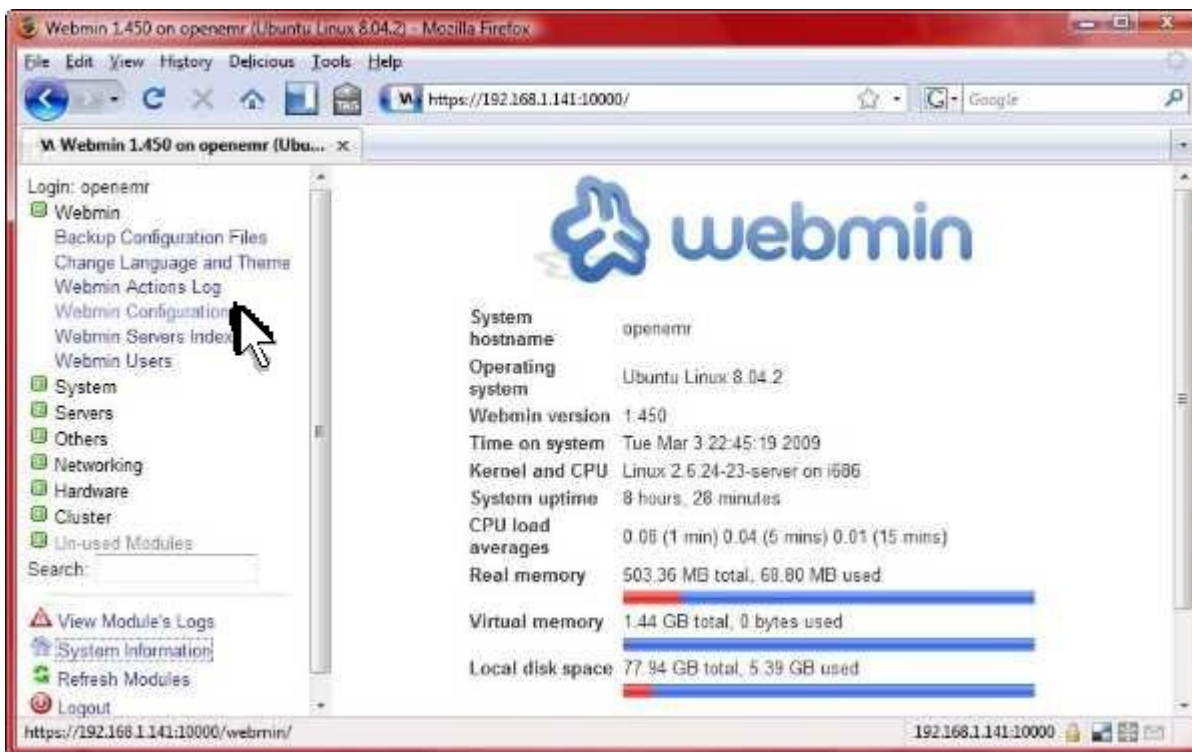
Webmin 1.450 on openemr (Ubuntu Linux 8.04.2) - Mozilla Firefox

File Edit View History Delicious Tools Help

https://192.168.1.141:10000/

Google

Webmin 1.450 on openemr (Ubu... ×

Login: openemr
Webmin
Backup Configuration Files
Change Language and Theme
Webmin Actions Log
Webmin Configuration
Webmin Servers Index
Webmin Users
System
Servers
Others
Networking
Hardware
Cluster
Un-used Modules
Search:

View Module's Logs
System Information
Refresh Modules
Logout

webmin

| | |
|---|---|
| System hostname | openemr |
| Operating system | Ubuntu Linux 8.04.2 |
| Webmin version | 1.450 |
| Time on system | Tue Mar 3 22:45:19 2009 |
| Kernel and CPU | Linux 2.6.24-23-server on i686 |
| System uptime | 8 hours, 28 minutes |
| CPU load averages | 0.06 (1 min) 0.04 (5 mins) 0.01 (15 mins) |
| Real memory | 503.36 MB total, 68.80 MB used |
| Virtual memory | 1.44 GB total, 0 bytes used |
| Local disk space | 77.94 GB total, 5.39 GB used |

https://192.168.1.141:10000/webmin/

192.168.1.141:10000